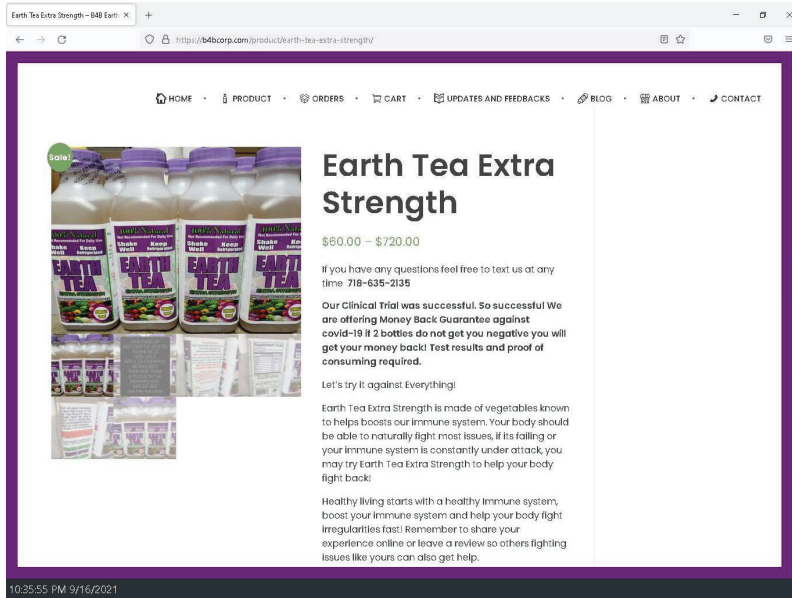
Earth Tea Extra Strength – B4B Earth ×

https://b4bcorp.com/product/earth-tea-extra-strength/

HOME · PRODUCT · ORDERS · CART · UPDATES AND FEEDBACKS · BLOG · ABOUT · CONTACT

Sale!

100% Natural
Not Recommended For Daily Use
Shake Well
Keep Refrigerated
EARTH TEA

Earth Tea Extra Strength

$60.00 – $720.00

If you have any questions feel free to text us at any time 718-635-2135

Our Clinical Trial was successful. So successful We are offering Money Back Guarantee against covid-19 if 2 bottles do not get you negative you will get your money back! Test results and proof of consuming required.

Let's try it against Everything!

Earth Tea Extra Strength is made of vegetables known to helps boosts our immune system. Your body should be able to naturally fight most issues, if its failing or your immune system is constantly under attack, you may try Earth Tea Extra Strength to help your body fight back!

Healthy living starts with a healthy immune system, boost your immune system and help your body fight irregularities fast! Remember to share your experience online or leave a review so others fighting issues like yours can also get help.

10:35:55 PM 9/16/2021